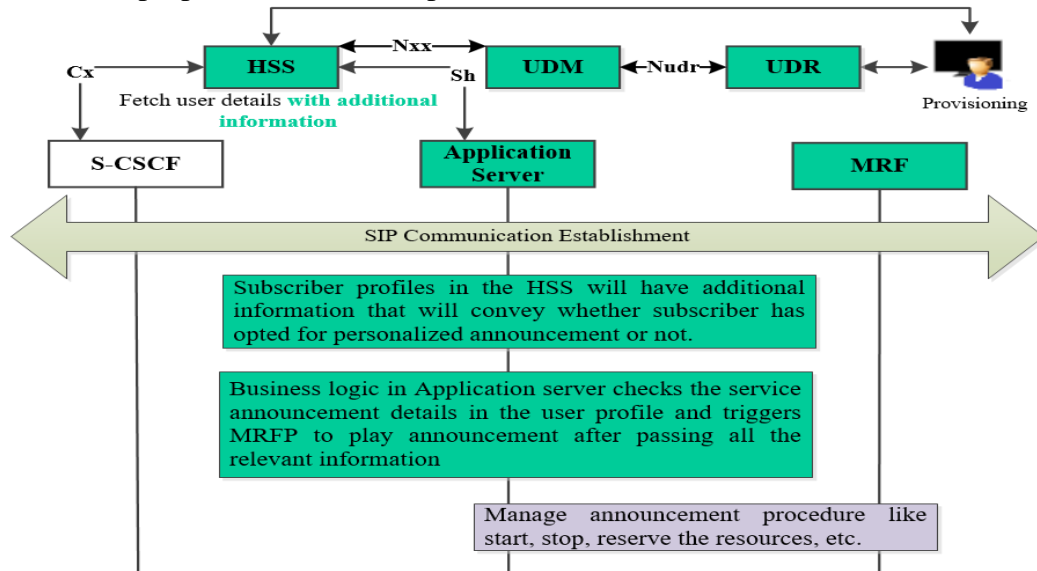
HSS

Nxx

UDM

Nudr

UDR

Provisioning

Cx

Sh

Fetch user details with additional information

S-CSCF

Application Server

MRF

SIP Communication Establishment

Subscriber profiles in the HSS will have additional information that will convey whether subscriber has opted for personalized announcement or not.

Business logic in Application server checks the service announcement details in the user profile and triggers MRFP to play announcement after passing all the relevant information

Manage announcement procedure like start, stop, reserve the resources, etc.